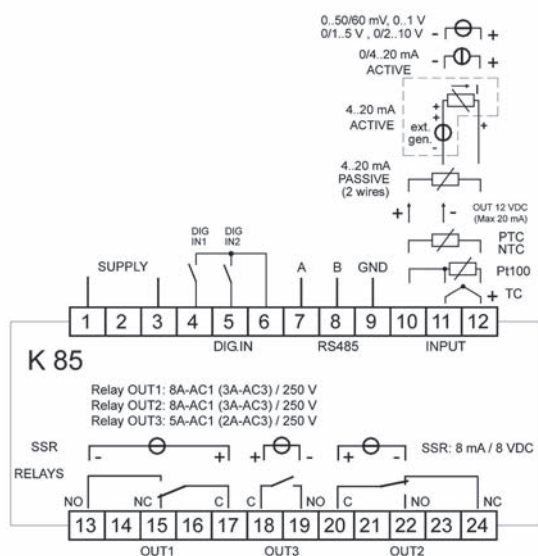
0..50/60 mV, 0..1 V
0/1..5 V , 0/2..10 V - +

0/4..20 mA
ACTIVE - +

4..20 mA
ACTIVE
ext.
gen.
+
+
-
+

4..20 mA
PASSIVE
(2 wires)

OUT 12 VDC
(Max 20 mA)
+ -

PTC
NTC

Pt100

+ TC

SUPPLY

DIG IN1
DIG IN2

A B GND

| 1 | 2 | 3 | 4 | 5 | 6 | 7 | 8 | 9 | 10 | 11 | 12 |
|---|---|---|---|---|---|---|---|---|---|---|---|

DIG.IN RS485 INPUT

K 85

Relay OUT1: 8A-AC1 (3A-AC3) / 250 V
Relay OUT2: 8A-AC1 (3A-AC3) / 250 V
Relay OUT3: 5A-AC1 (2A-AC3) / 250 V

SSR - + + - + -
SSR: 8 mA / 8 VDC

RELAYS
NO NC C C NO C NO NC

| 13 | 14 | 15 | 16 | 17 | 18 | 19 | 20 | 21 | 22 | 23 | 24 |
|---|---|---|---|---|---|---|---|---|---|---|---|

OUT1 OUT3 OUT2